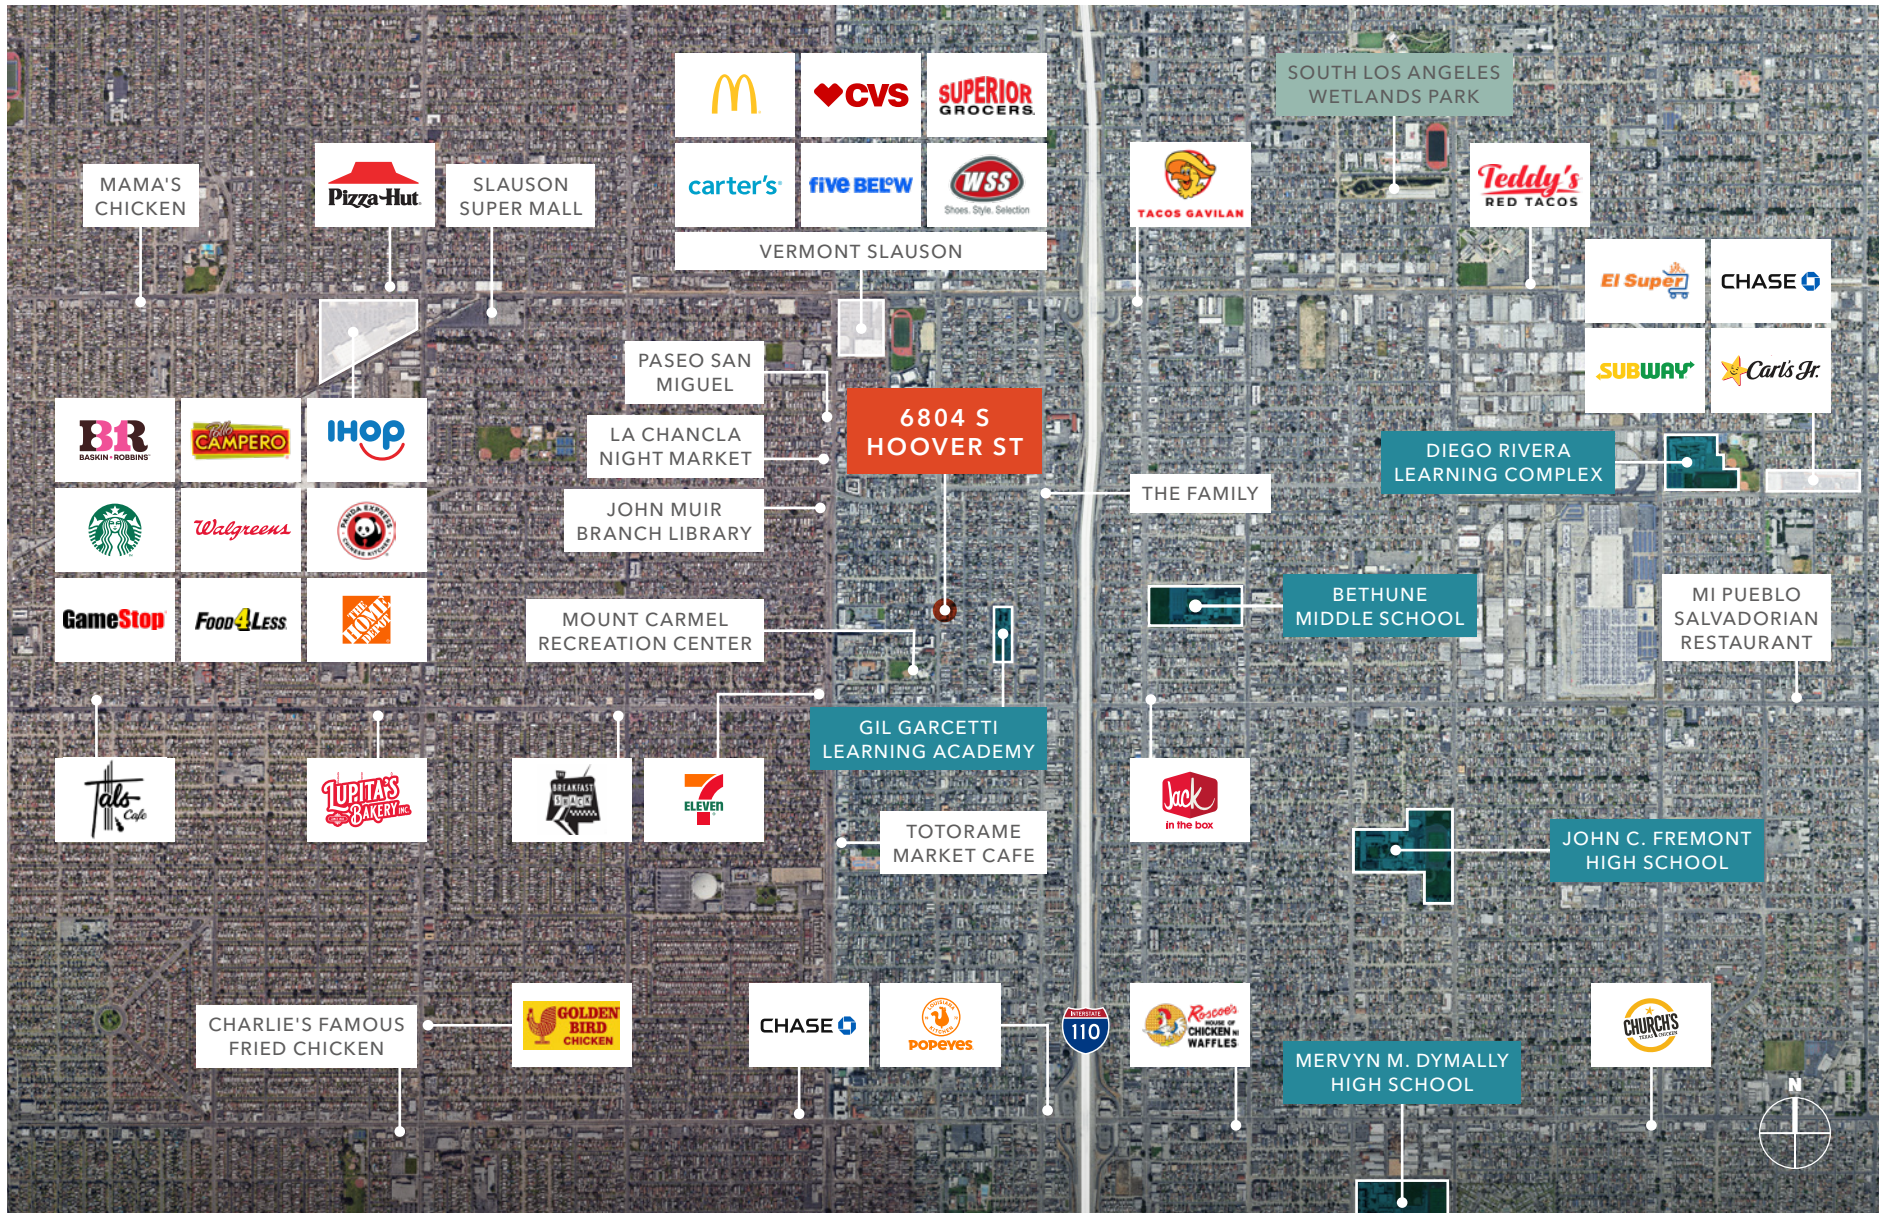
CVS
SUPERIOR GROCERS
carter's
five BEL°W
WSS Shoes. Style. Selection
VERMONT SLAUSON

SOUTH LOS ANGELES WETLANDS PARK

MAMA'S CHICKEN

Pizza Hut

SLAUSON SUPER MALL

TACOS GAVILAN

Teddy's RED TACOS

El Super

CHASE

SUBWAY

Carl's Jr.

PASEO SAN MIGUEL

LA CHANCLA NIGHT MARKET

JOHN MUIR BRANCH LIBRARY

6804 S HOOVER ST

THE FAMILY

DIEGO RIVERA LEARNING COMPLEX

BR BASKIN ROBBINS

El Pollo CAMPERO

IHOP

Walgreens

PANDA EXPRESS

GameStop

FOOD 4 LESS

THE HOME DEPOT

MOUNT CARMEL RECREATION CENTER

BETHUNE MIDDLE SCHOOL

MI PUEBLO SALVADORIAN RESTAURANT

GIL GARCETTI LEARNING ACADEMY

Tals Cafe

LUPITA'S BAKERY INC

BREAKFAST SHACK

ELEVEN

Jack in the box

TOTORAME MARKET CAFE

JOHN C. FREMONT HIGH SCHOOL

CHARLIE'S FAMOUS FRIED CHICKEN

GOLDEN BIRD CHICKEN

CHASE

POPEYES

INTERSTATE 110

Roscoe's HOUSE OF CHICKEN 'N WAFFLES

MERVYN M. DYMALLY HIGH SCHOOL

CHURCH'S

N